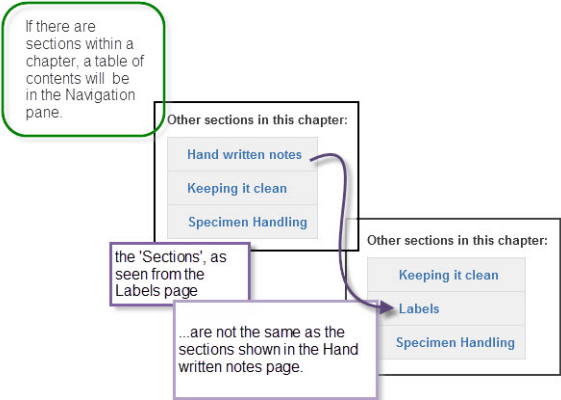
If there are sections within a chapter, a table of contents will be in the Navigation pane.

Other sections in this chapter:

Hand written notes

Keeping it clean

Specimen Handling

the 'Sections', as seen from the Labels page

Other sections in this chapter:

Keeping it clean

Labels

Specimen Handling

...are not the same as the sections shown in the Hand written notes page.